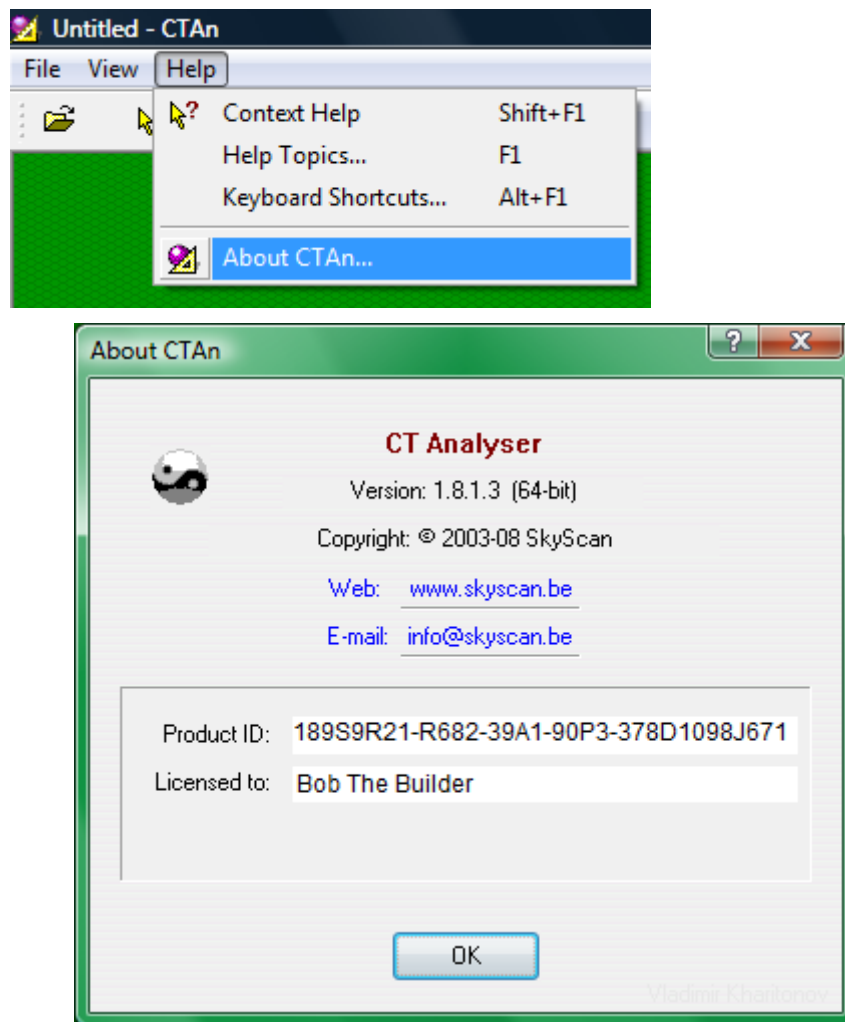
Untitled - CTAn

File View Help

Context Help Shift+F1
Help Topics... F1
Keyboard Shortcuts... Alt+F1
About CTAn...

About CTAn

? X

CT Analyser

Version: 1.8.1.3 (64-bit)

Copyright: © 2003-08 SkyScan

Web: www.skyscan.be

E-mail: info@skyscan.be

Product ID: 189S9R21-R682-39A1-90P3-378D1098J671

Licensed to: Bob The Builder

OK

Vladimir Kharitonov